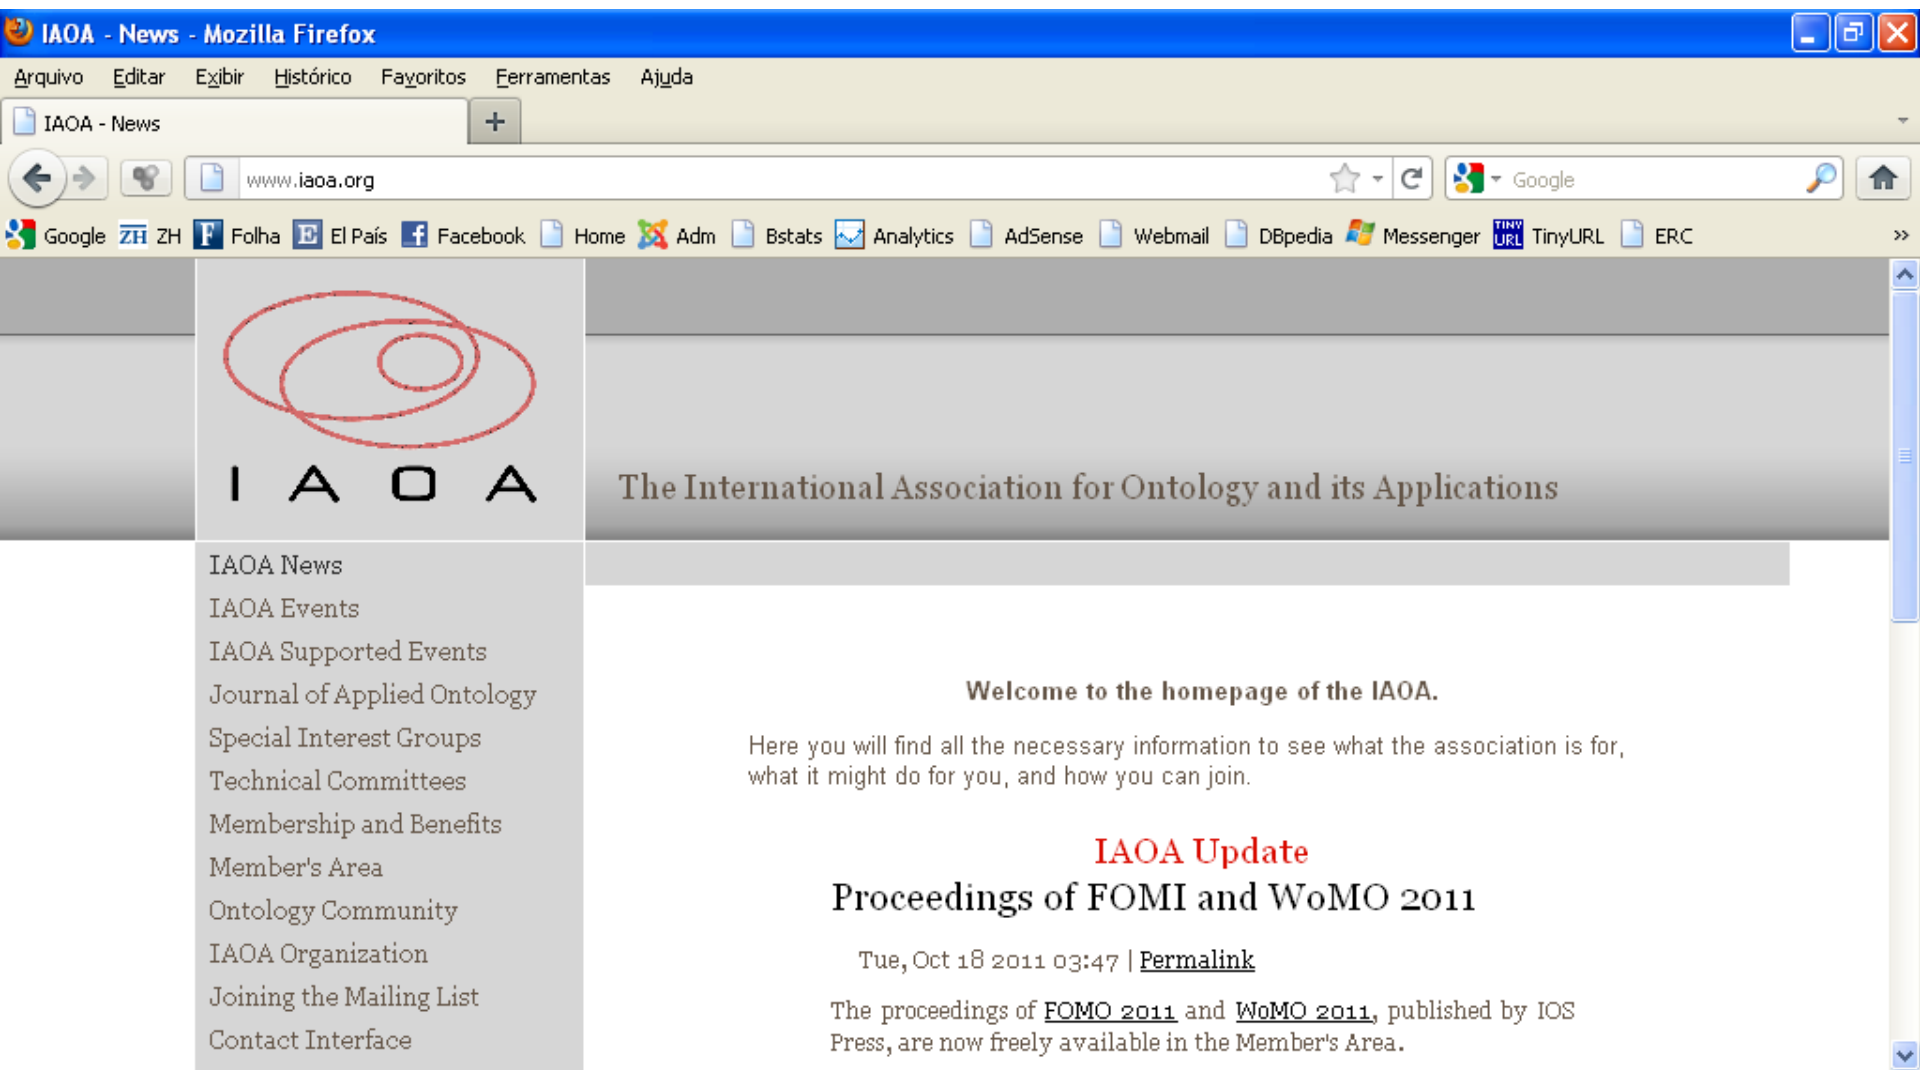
IAOA - News - Mozilla Firefox

Arquivo Editar Exibir Histórico Favoritos Ferramentas Ajuda

IAOA - News +

www.iaoa.org

Google

Google ZH Folha El País Facebook Home Adm Bstats Analytics AdSense Webmail DBpedia Messenger TinyURL ERC

I A O A

The International Association for Ontology and its Applications

IAOA News
IAOA Events
IAOA Supported Events
Journal of Applied Ontology
Special Interest Groups
Technical Committees
Membership and Benefits
Member's Area
Ontology Community
IAOA Organization
Joining the Mailing List
Contact Interface

Welcome to the homepage of the IAOA.

Here you will find all the necessary information to see what the association is for, what it might do for you, and how you can join.

IAOA Update

Proceedings of FOMI and WoMO 2011

Tue, Oct 18 2011 03:47 | Permalink

The proceedings of FOMO 2011 and WoMO 2011, published by IOS Press, are now freely available in the Member's Area.